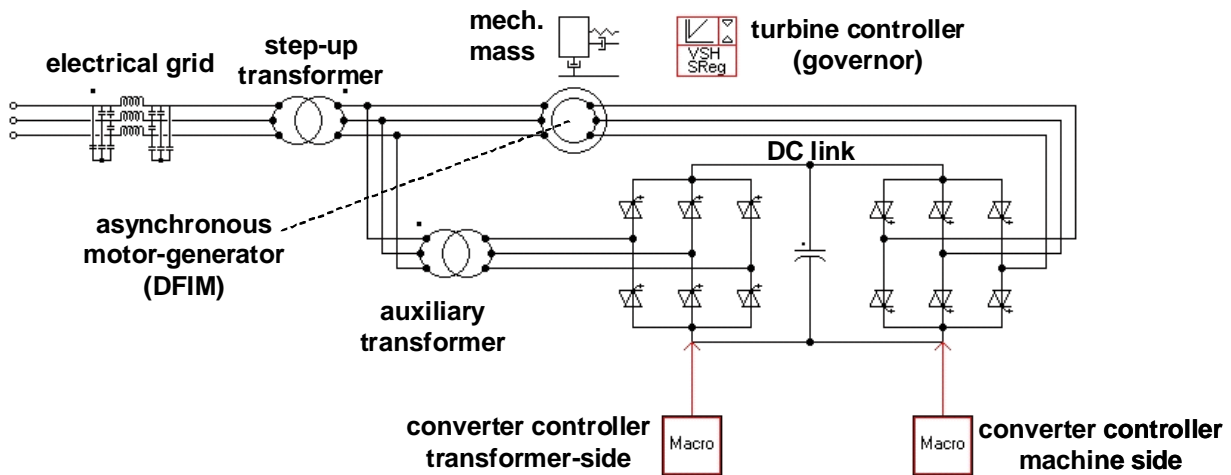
mech. mass

turbine controller (governor)

VSH
SReg

electrical grid

step-up transformer

DC link

asynchronous motor-generator (DFIM)

auxiliary transformer

converter controller transformer-side

Macro

Macro

converter controller machine side